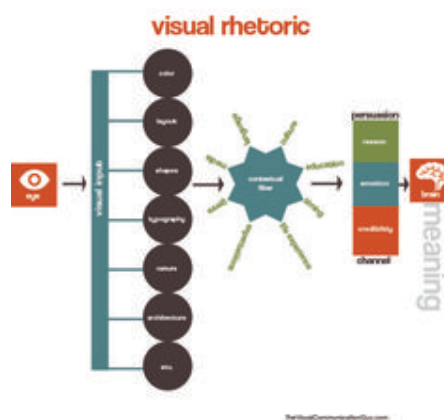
visual rhetoric

eye

visual input

color

layout

shapes

typography

nature

architecture

etc

contextual filter

education

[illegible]

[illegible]

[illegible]

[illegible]

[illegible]

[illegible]

persuasion

reason

emotion

credibility

channel

brain

meaning

TheVisualCommunicationGuy.com